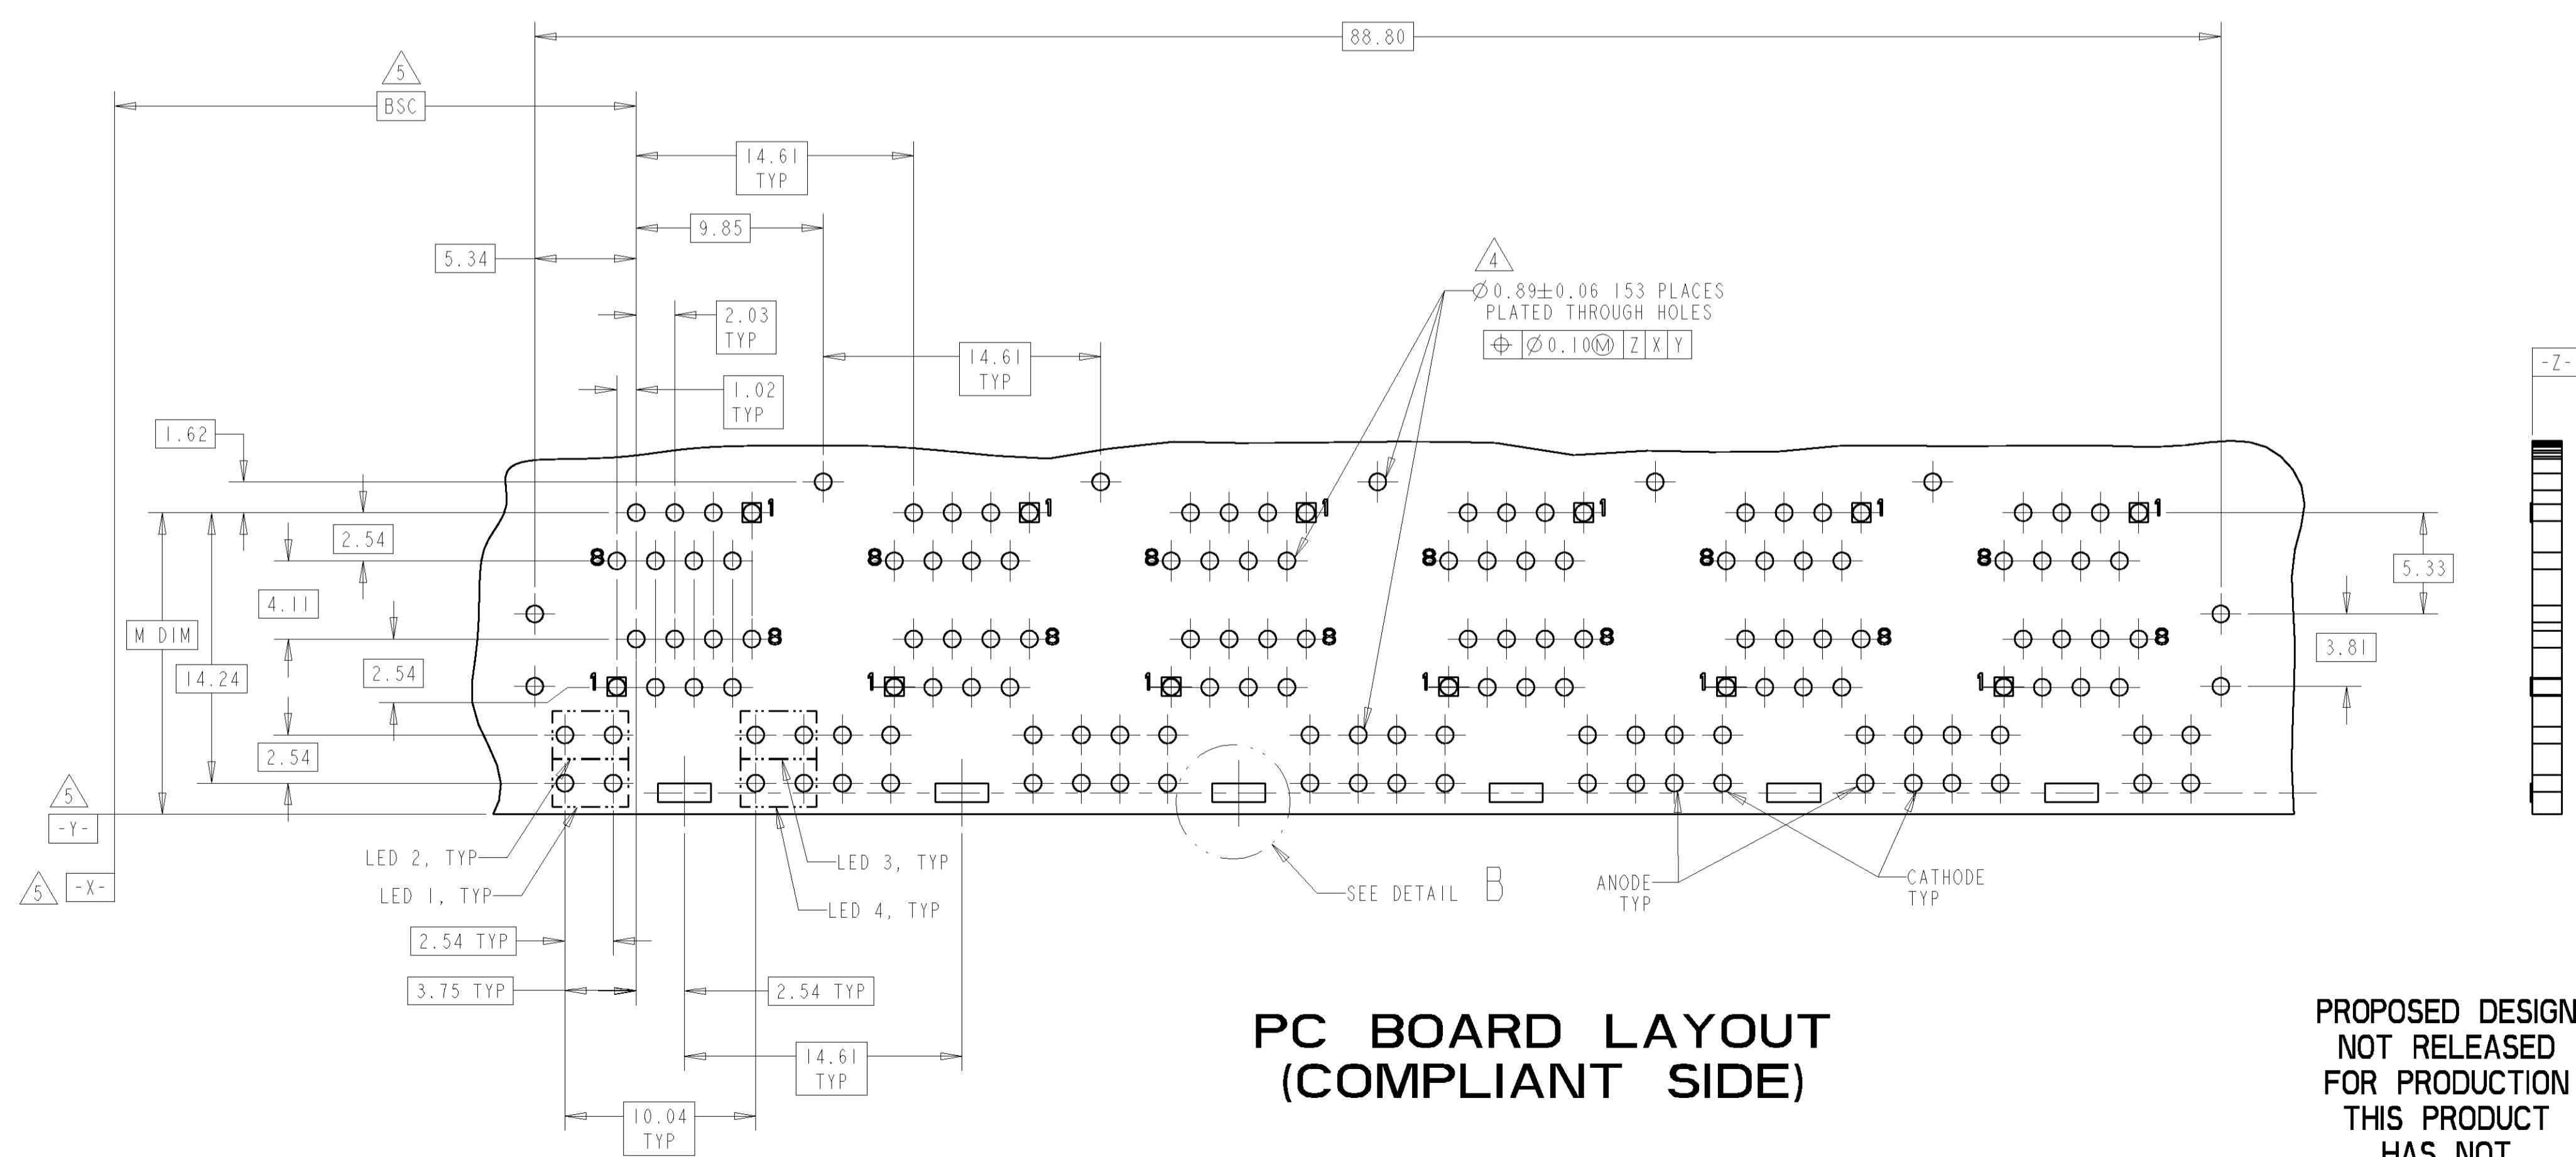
88.80

5
BSC

14.61
TYP

9.85

5.34

2.03
TYP

1.02
TYP

14.61
TYP

4

$\varnothing$0.89$\pm$0.06 153 PLACES
PLATED THROUGH HOLES

| $\oplus$ | $\varnothing$0.10Ⓜ | Z | X | Y |
|---|---|---|---|---|

-Z-

1.62

2.54

4.11

M DIM

14.24

2.54

2.54

5

-Y-

5

-X-

1 8 8 1
1 8 8 1
1 8 8 1
1 8 8 1
1 8 8 1
1 8 8 1

5.33

3.81

LED 2, TYP

LED 1, TYP

LED 3, TYP

LED 4, TYP

SEE DETAIL B

ANODE
TYP

CATHODE
TYP

2.54 TYP

3.75 TYP

2.54 TYP

14.61
TYP

10.04
TYP

PC BOARD LAYOUT
(COMPLIANT SIDE)

PROPOSED DESIGN
NOT RELEASED
FOR PRODUCTION
THIS PRODUCT
HAS NOT